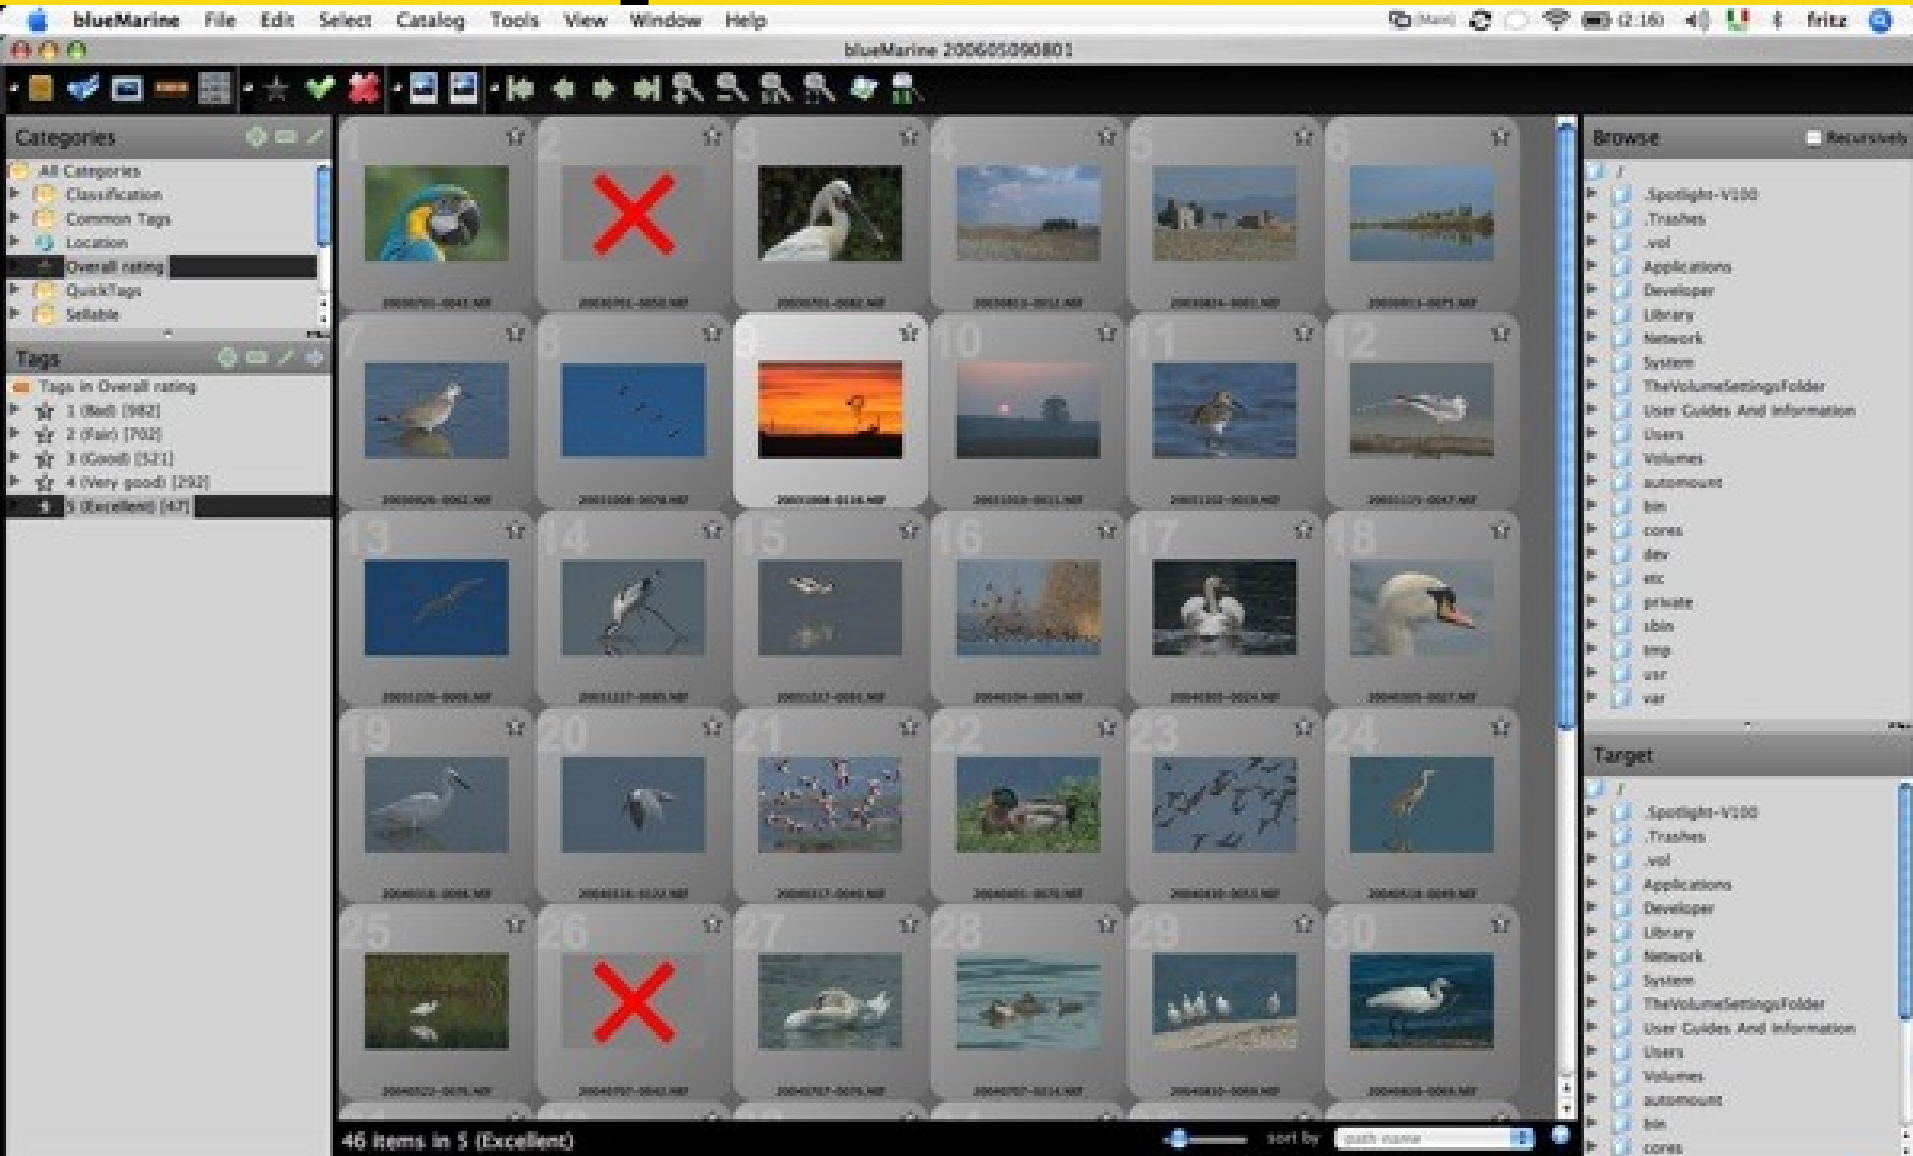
blueMarine File Edit Select Catalog Tools View Window Help

(2:16) fritz

blueMarine 200605090801

Categories

All Categories
Classification
Common Tags
Location
Overall rating
QuickTags
Sellable

Tags

Tags in Overall rating
1 (Bad) [982]
2 (Fair) [702]
3 (Good) [521]
4 (Very good) [292]
5 (Excellent) [47]

1 2 3 4 5 6 7 8 9 10 11 12 13 14 15 16 17 18 19 20 21 22 23 24 25 26 27 28 29 30

46 items in 5 (Excellent)

sort by path name

Browse

Recursively

/
.Spotlight-V100
.Trashes
.vol
Applications
Developer
Library
Network
System
TheVolumeSettingsFolder
User Guides And Information
Users
Volumes
automount
bin
cores
dev
etc
private
sbin
tmp
usr
var

Target

/
.Spotlight-V100
.Trashes
.vol
Applications
Developer
Library
Network
System
TheVolumeSettingsFolder
User Guides And Information
Users
Volumes
automount
bin
cores